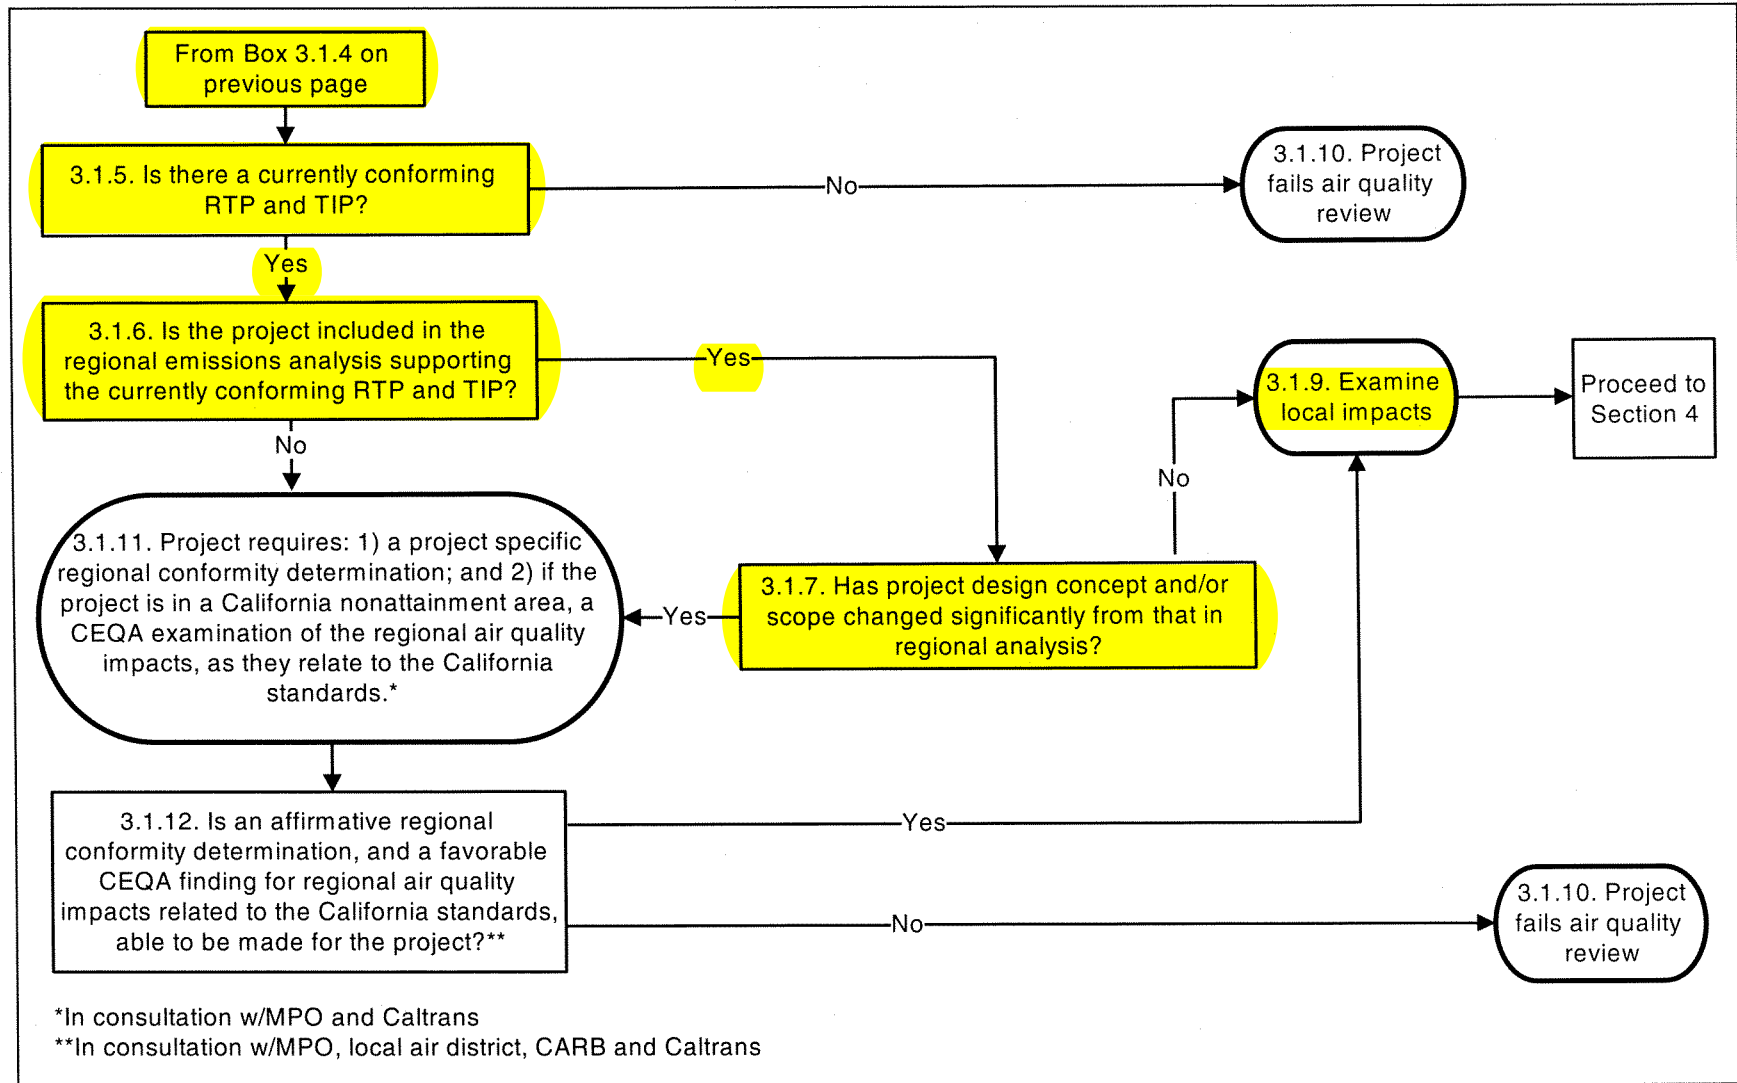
From Box 3.1.4 on previous page

3.1.5. Is there a currently conforming RTP and TIP?

No

3.1.10. Project fails air quality review

Yes

3.1.6. Is the project included in the regional emissions analysis supporting the currently conforming RTP and TIP?

Yes

3.1.9. Examine local impacts

Proceed to Section 4

No

No

3.1.11. Project requires: 1) a project specific regional conformity determination; and 2) if the project is in a California nonattainment area, a CEQA examination of the regional air quality impacts, as they relate to the California standards.*

Yes

3.1.7. Has project design concept and/or scope changed significantly from that in regional analysis?

3.1.12. Is an affirmative regional conformity determination, and a favorable CEQA finding for regional air quality impacts related to the California standards, able to be made for the project?**

Yes

No

3.1.10. Project fails air quality review

*In consultation w/MPO and Caltrans
**In consultation w/MPO, local air district, CARB and Caltrans